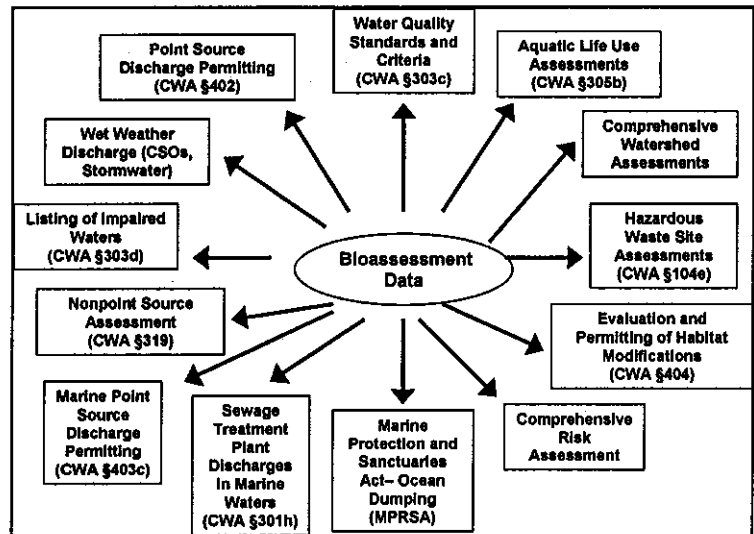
Point Source Discharge Permitting (CWA §402)

Water Quality Standards and Criteria (CWA §303c)

Aquatic Life Use Assessments (CWA §305b)

Wet Weather Discharge (CSOs, Stormwater)

Comprehensive Watershed Assessments

Listing of Impaired Waters (CWA §303d)

Bioassessment Data

Hazardous Waste Site Assessments (CWA §104e)

Nonpoint Source Assessment (CWA §319)

Evaluation and Permitting of Habitat Modifications (CWA §404)

Marine Point Source Discharge Permitting (CWA §403c)

Sewage Treatment Plant Discharges in Marine Waters (CWA §301h)

Marine Protection and Sanctuaries Act– Ocean Dumping (MPRSA)

Comprehensive Risk Assessment